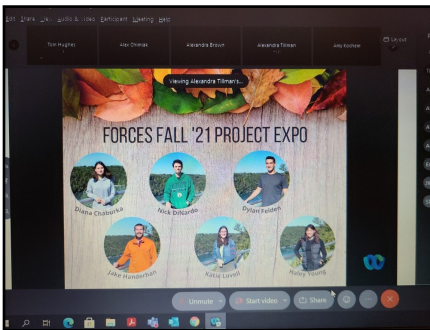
Edit Share View Audio & Video Participant Meeting Help

Tom Hughes
Alex Chmiak
Alexandra Brown
Alexandra Tillman
Alex Kochlan

Layout

Viewing Alexandra Tillman's

FORCES FALL '21 PROJECT EXPO

Diana Chaburka
Nick DiNardo
Dylan Felden
Jake Handerhan
Katie Loved
Nancy Young

Unmute
Start video
Share